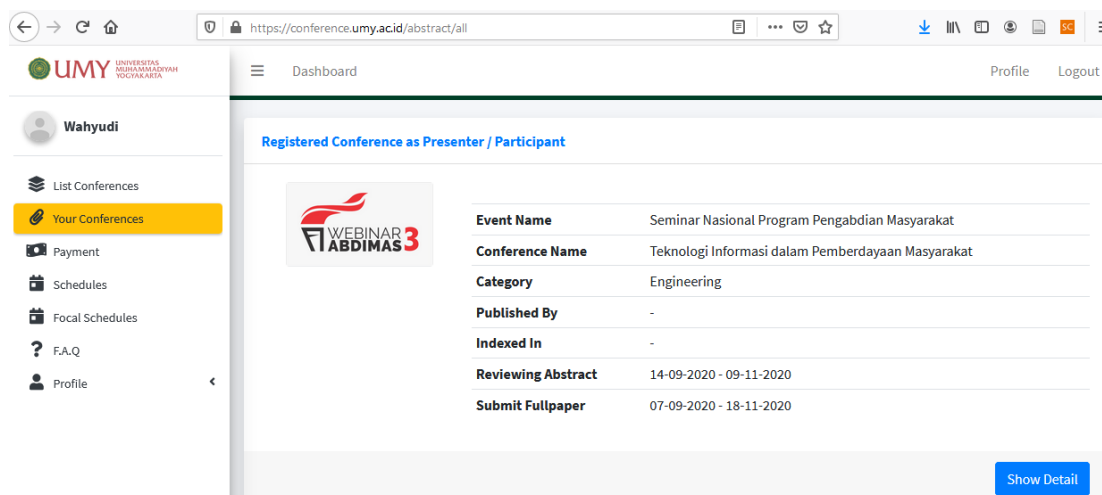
https://conference.umy.ac.id/abstract/all

UMY UNIVERSITAS MUHAMMADIYAH YOGYAKARTA

Dashboard

Profile Logout

Wahyudi

List Conferences
Your Conferences
Payment
Schedules
Focal Schedules
F.A.Q
Profile

Registered Conference as Presenter / Participant

WEBINAR ABDIMAS 3

| | |
|---|---|
| Event Name | Seminar Nasional Program Pengabdian Masyarakat |
| Conference Name | Teknologi Informasi dalam Pemberdayaan Masyarakat |
| Category | Engineering |
| Published By | - |
| Indexed In | - |
| Reviewing Abstract | 14-09-2020 - 09-11-2020 |
| Submit Fullpaper | 07-09-2020 - 18-11-2020 |

Show Detail